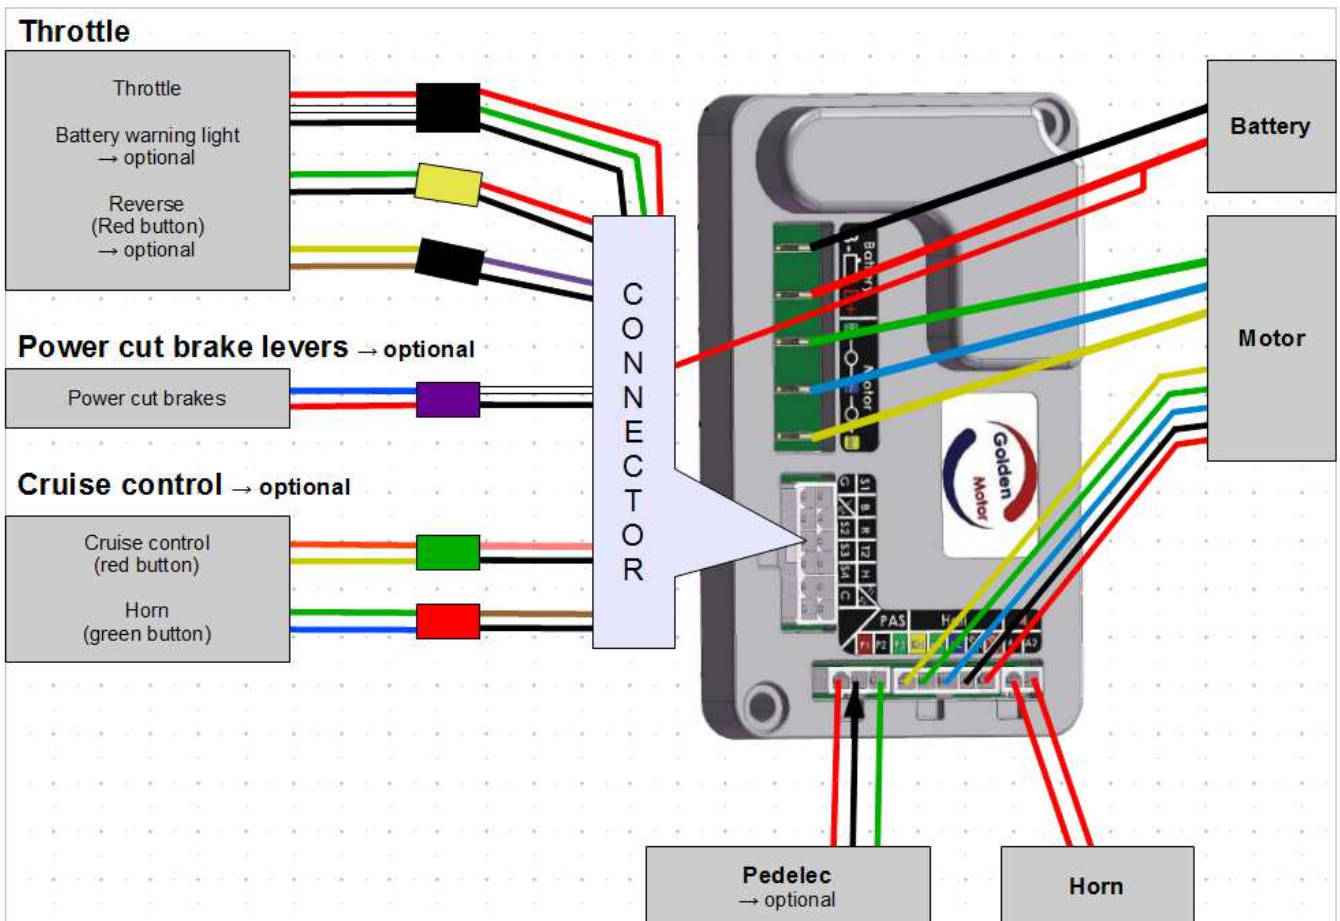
Throttle

Throttle

Battery warning light
→ optional

Reverse
(Red button)
→ optional

Power cut brake levers → optional

Power cut brakes

Cruise control → optional

Cruise control
(red button)

Horn
(green button)

C
O
N
N
E
C
T
O
R

Battery

Motor

Golden
Motor

Battery

Motor

G S1
S2 B R
S3 S4 T2 H
C

PAS

Hall

P1 P2 P3

Pedelec
→ optional

Horn